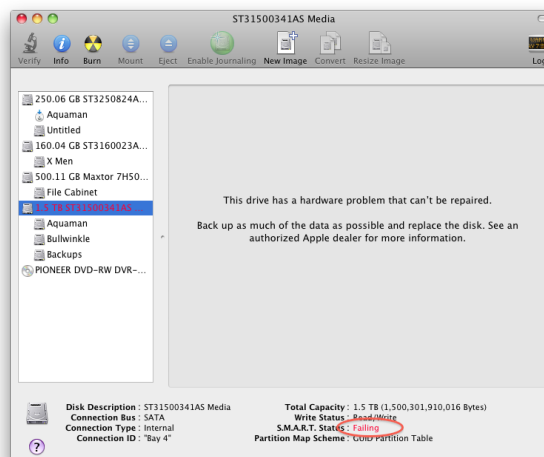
ST31500341AS Media

Verify Info Burn Mount Eject Enable Journaling New Image Convert Resize Image Log

250.06 GB ST3250824A...
Aquaman
Untitled
160.04 GB ST3160023A...
X Men
500.11 GB Maxtor 7H50...
File Cabinet
1.5 TB ST31500341AS ...
Aquaman
Bullwinkle
Backups
PIONEER DVD-RW DVR-...

This drive has a hardware problem that can't be repaired.

Back up as much of the data as possible and replace the disk. See an authorized Apple dealer for more information.

Disk Description : ST31500341AS Media
Connection Bus : SATA
Connection Type : Internal
Connection ID : "Bay 4"

Total Capacity : 1.5 TB (1,500,301,910,016 Bytes)
Write Status : Read/Write
S.M.A.R.T. Status : Failing
Partition Map Scheme : GUID Partition Table

?